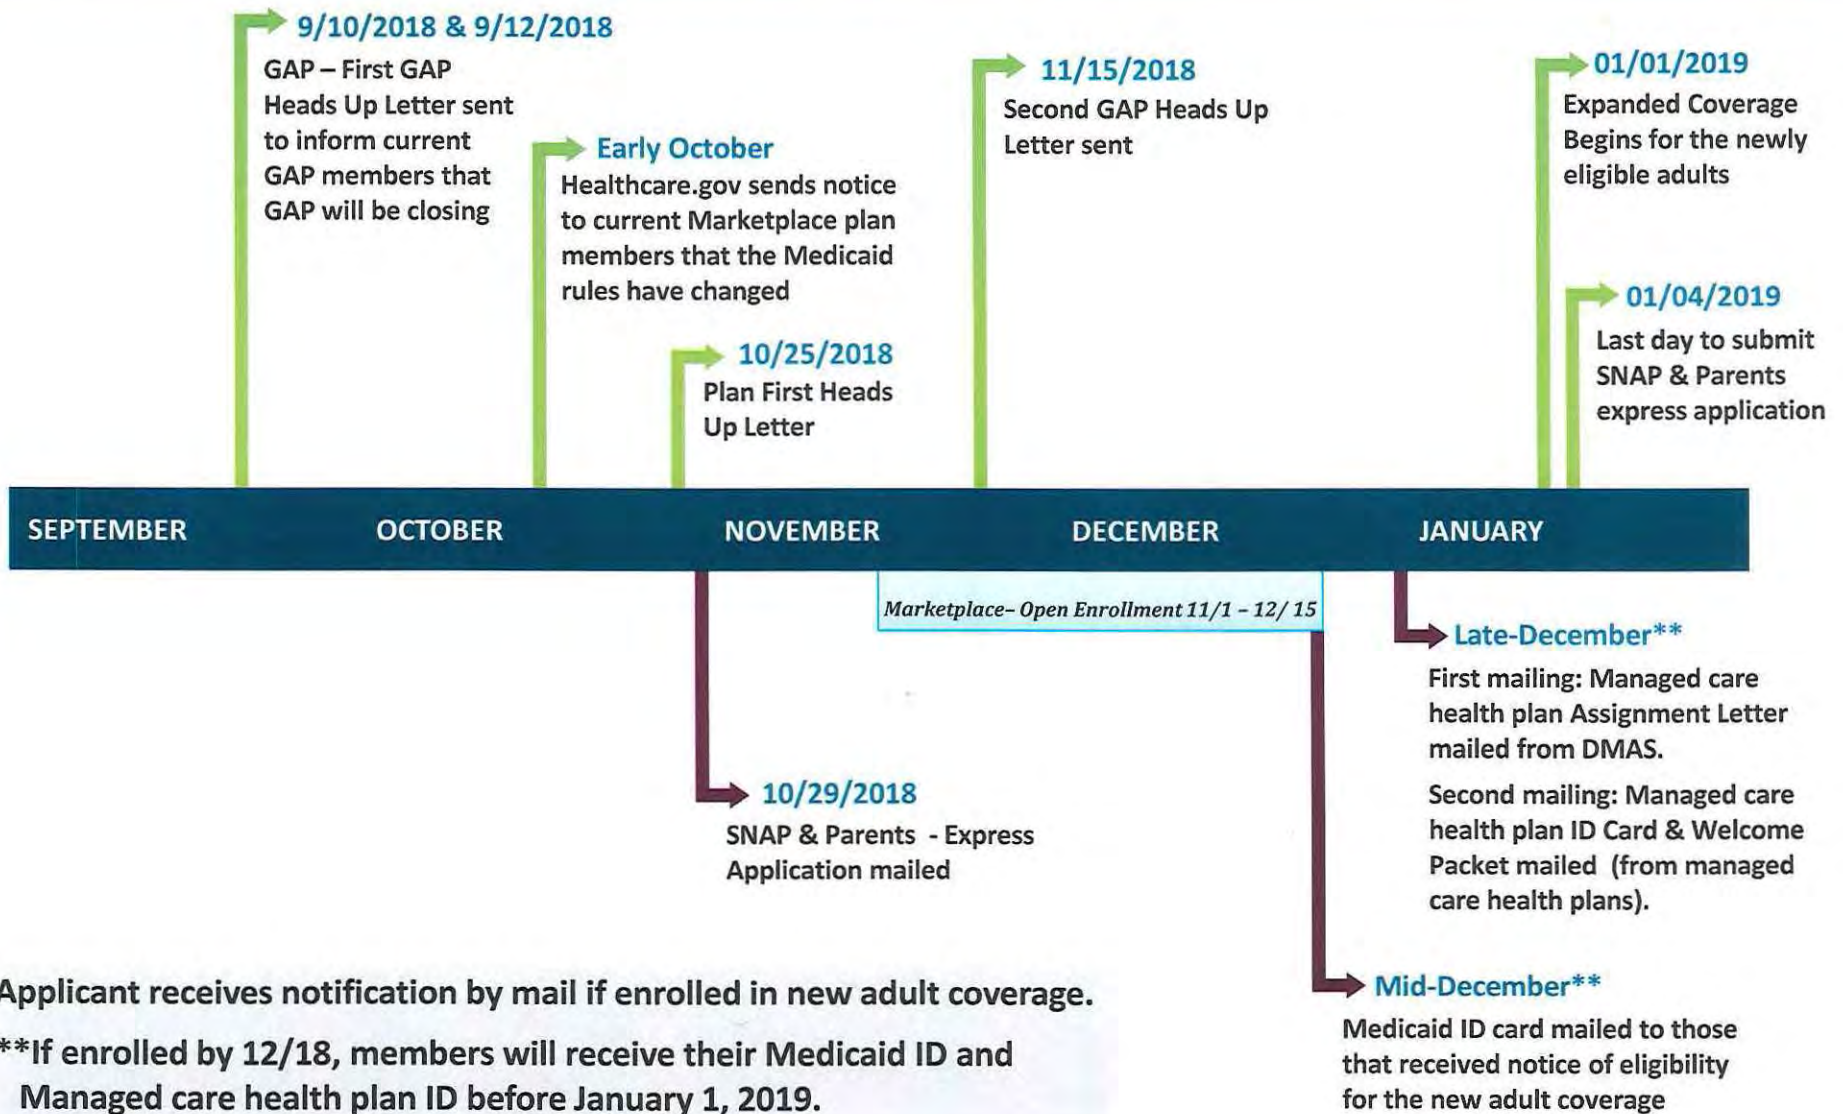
9/10/2018 & 9/12/2018
GAP – First GAP Heads Up Letter sent to inform current GAP members that GAP will be closing

Early October
Healthcare.gov sends notice to current Marketplace plan members that the Medicaid rules have changed

10/25/2018
Plan First Heads Up Letter

11/15/2018
Second GAP Heads Up Letter sent

01/01/2019
Expanded Coverage Begins for the newly eligible adults

01/04/2019
Last day to submit SNAP & Parents express application

SEPTEMBER OCTOBER NOVEMBER DECEMBER JANUARY

Marketplace– Open Enrollment 11/1 - 12/ 15

Late-December**
First mailing: Managed care health plan Assignment Letter mailed from DMAS.

Second mailing: Managed care health plan ID Card & Welcome Packet mailed (from managed care health plans).

10/29/2018
SNAP & Parents - Express Application mailed

Mid-December**
Medicaid ID card mailed to those that received notice of eligibility for the new adult coverage

Applicant receives notification by mail if enrolled in new adult coverage.

**If enrolled by 12/18, members will receive their Medicaid ID and Managed care health plan ID before January 1, 2019.